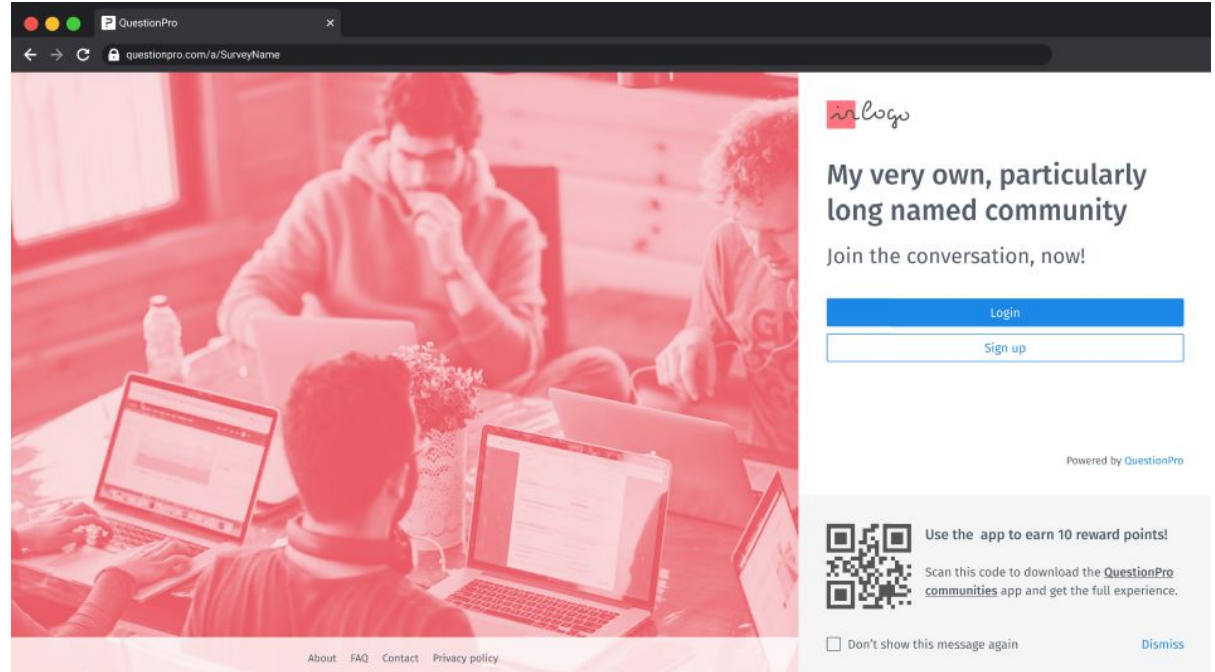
QuestionPro
questionpro.com/a/SurveyName

inlogo

My very own, particularly long named community

Join the conversation, now!

Login

Sign up

Powered by QuestionPro

Use the app to earn 10 reward points!

Scan this code to download the QuestionPro communities app and get the full experience.

Don't show this message again

Dismiss

About FAQ Contact Privacy policy